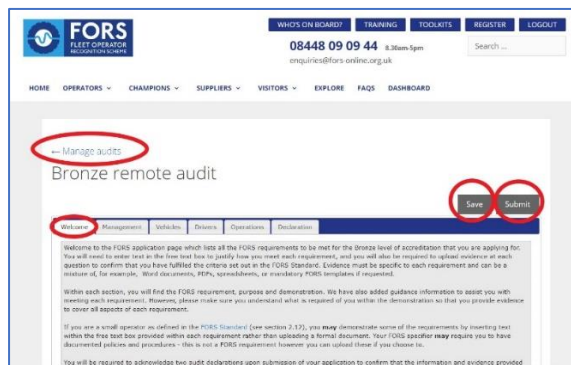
FORS
FLEET OPERATOR RECOGNITION SCHEME

WHO'S ON BOARD? TRAINING TOOLKITS REGISTER LOGOUT

08448 09 09 44 8.30am-5pm
enquiries@fors-online.org.uk

Search ...

HOME OPERATORS CHAMPIONS SUPPLIERS VISITORS EXPLORE FAQS DASHBOARD

← Manage audits

Bronze remote audit

Save Submit

Welcome Management Vehicles Drivers Operations Declaration

Welcome to the FORS application page which lists all the FORS requirements to be met for the Bronze level of accreditation that you are applying for. You will need to enter text in the free text box to justify how you meet each requirement, and you will also be required to upload evidence at each question to confirm that you have fulfilled the criteria set out in the FORS Standard. Evidence must be specific to each requirement and can be a mixture of, for example, Word documents, PDFs, spreadsheets, or mandatory FORS templates if requested.

Within each section, you will find the FORS requirement, purpose and demonstration. We have also added guidance information to assist you with meeting each requirement. However, please make sure you understand what is required of you within the demonstration so that you provide evidence to cover all aspects of each requirement.

If you are a small operator as defined in the FORS Standard (see section 2.17), you may demonstrate some of the requirements by inserting text within the free text box provided within each requirement rather than uploading a formal document. Your FORS specifier may require you to have documented policies and procedures - this is not a FORS requirement however you can upload these if you choose to.

You will be required to acknowledge two audit declarations upon submission of your application to confirm that the information and evidence provided